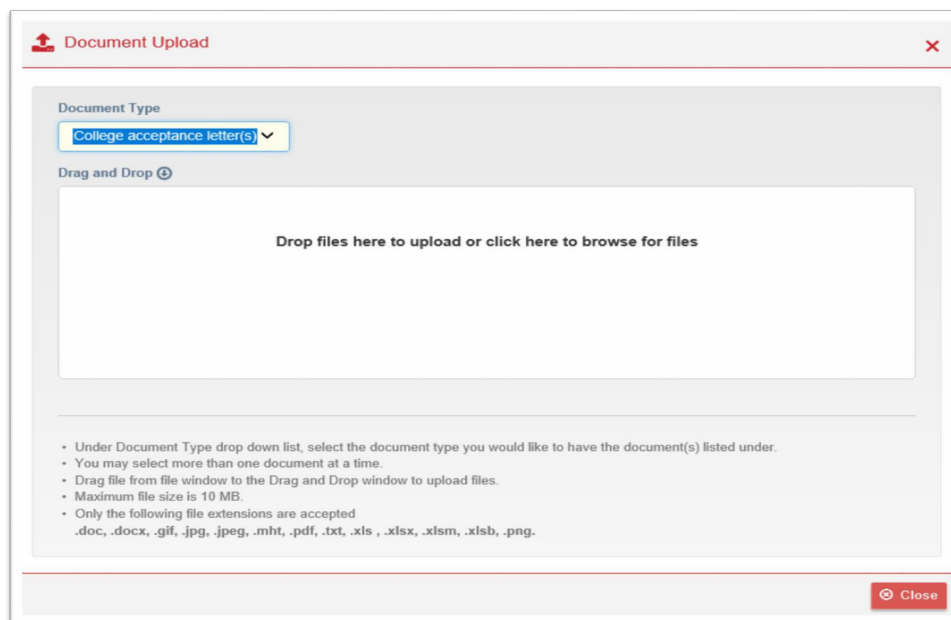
Document Upload

×

Document Type

College acceptance letter(s)

Drag and Drop

Drop files here to upload or click here to browse for files

- Under Document Type drop down list, select the document type you would like to have the document(s) listed under.
- You may select more than one document at a time.
- Drag file from file window to the Drag and Drop window to upload files.
- Maximum file size is 10 MB.
- Only the following file extensions are accepted
.doc, .docx, .gif, .jpg, .jpeg, .mht, .pdf, .txt, .xls , .xlsx, .xlsm, .xlsb, .png.

Close